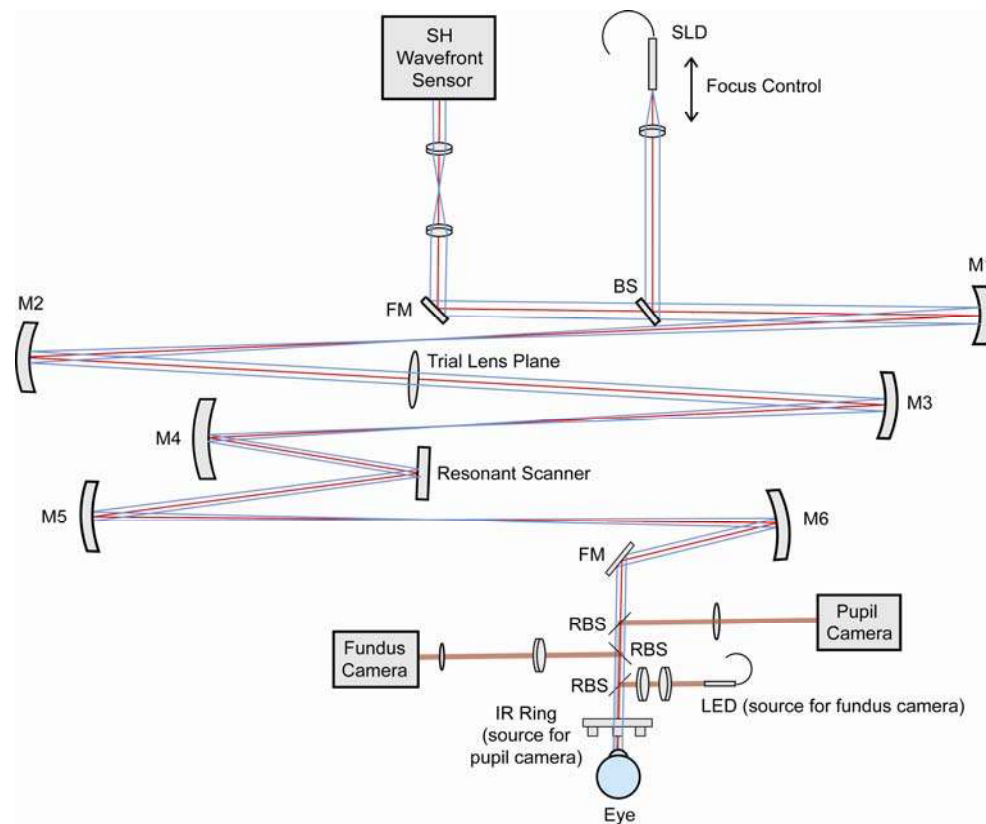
SH Wavefront Sensor

SLD

Focus Control

M1

M2

FM

BS

Trial Lens Plane

M3

M4

Resonant Scanner

M5

M6

FM

RBS

Pupil Camera

Fundus Camera

RBS

RBS

LED (source for fundus camera)

IR Ring (source for pupil camera)

Eye